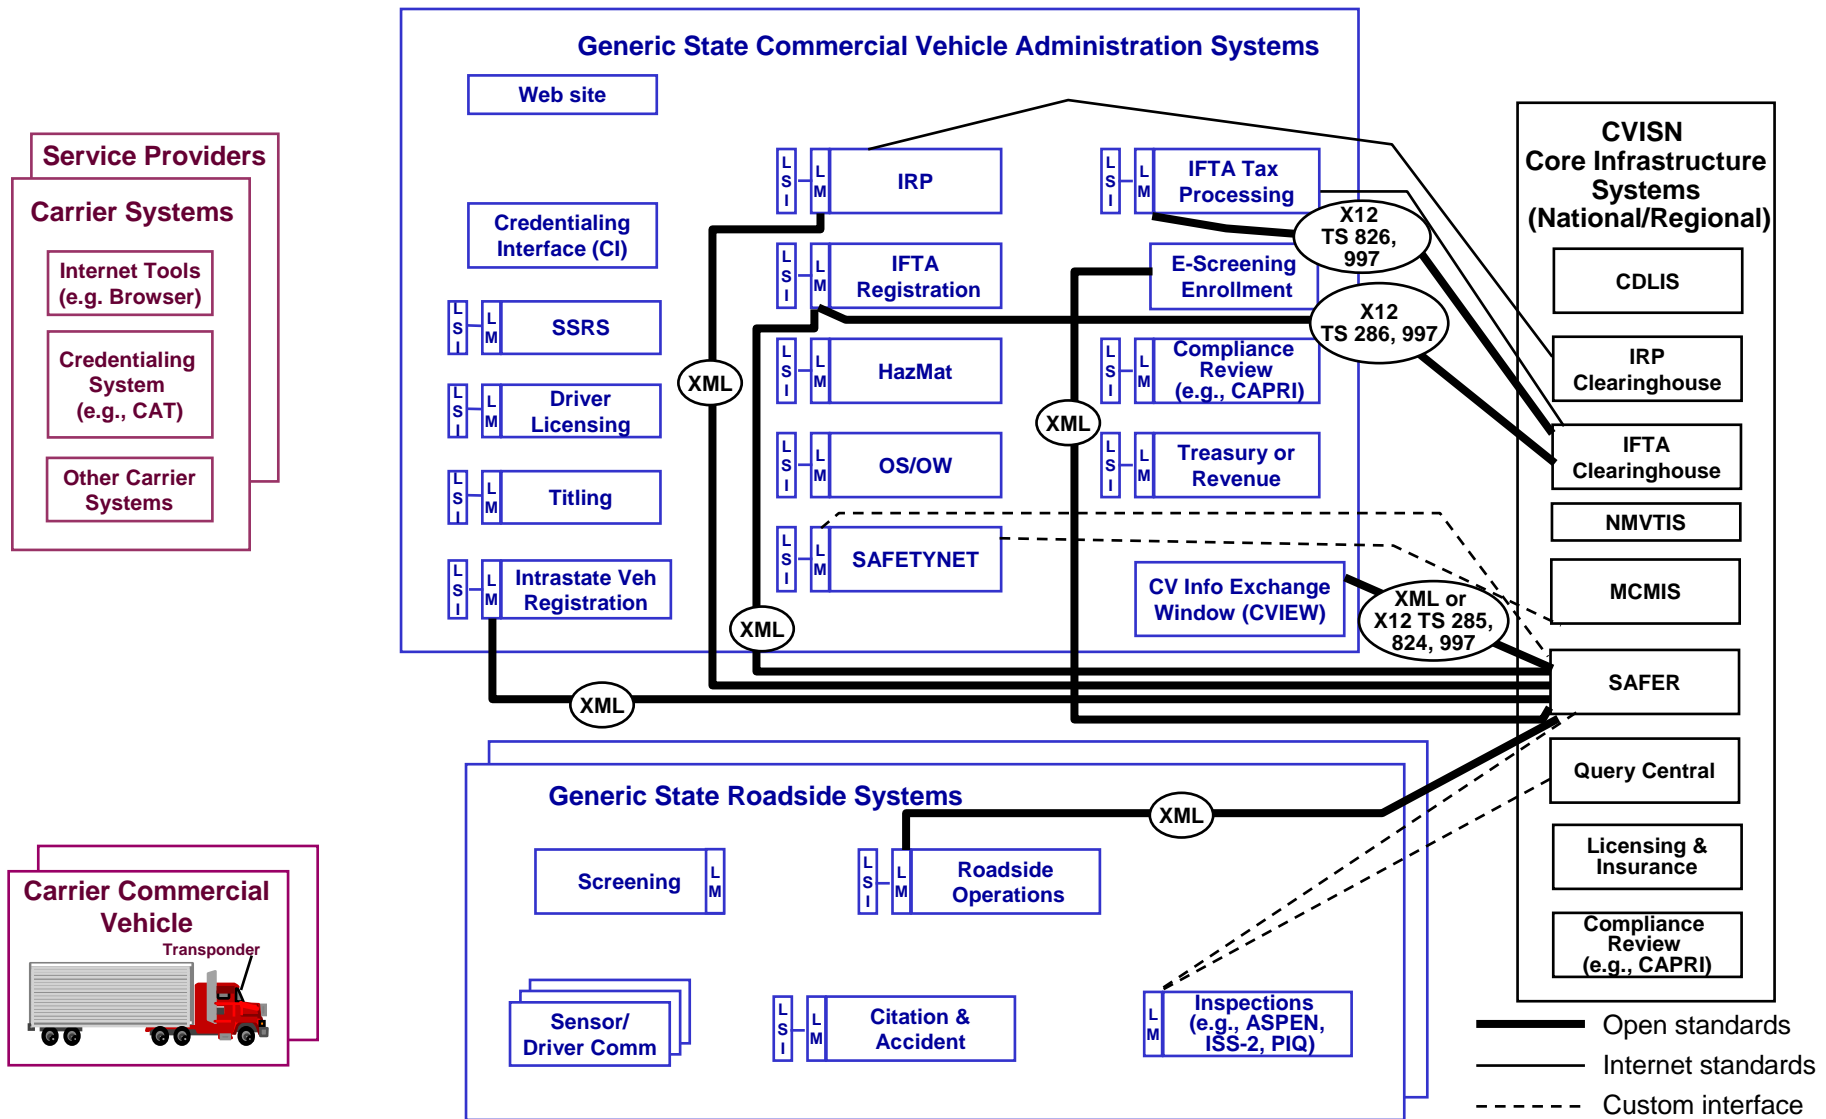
Generic State Commercial Vehicle Administration Systems

Web site

Credentialing Interface (CI)

L S I

L M

SSRS

Driver Licensing

Titling

Intrastate Veh Registration

IRP

IFTA Registration

HazMat

OS/OW

SAFETYNET

IFTA Tax Processing

E-Screening Enrollment

Compliance Review (e.g., CAPRI)

Treasury or Revenue

CV Info Exchange Window (CVIEW)

XML

X12 TS 826, 997

X12 TS 286, 997

XML or X12 TS 285, 824, 997

Service Providers

Carrier Systems

Internet Tools (e.g. Browser)

Credentialing System (e.g., CAT)

Other Carrier Systems

CVISN Core Infrastructure Systems (National/Regional)

CDLIS

IRP Clearinghouse

IFTA Clearinghouse

NMVTIS

MCMIS

SAFER

Query Central

Licensing & Insurance

Compliance Review (e.g., CAPRI)

Generic State Roadside Systems

Screening

Roadside Operations

Sensor/ Driver Comm

Citation & Accident

Inspections (e.g., ASPEN, ISS-2, PIQ)

Carrier Commercial Vehicle

Transponder

Open standards

Internet standards

Custom interface